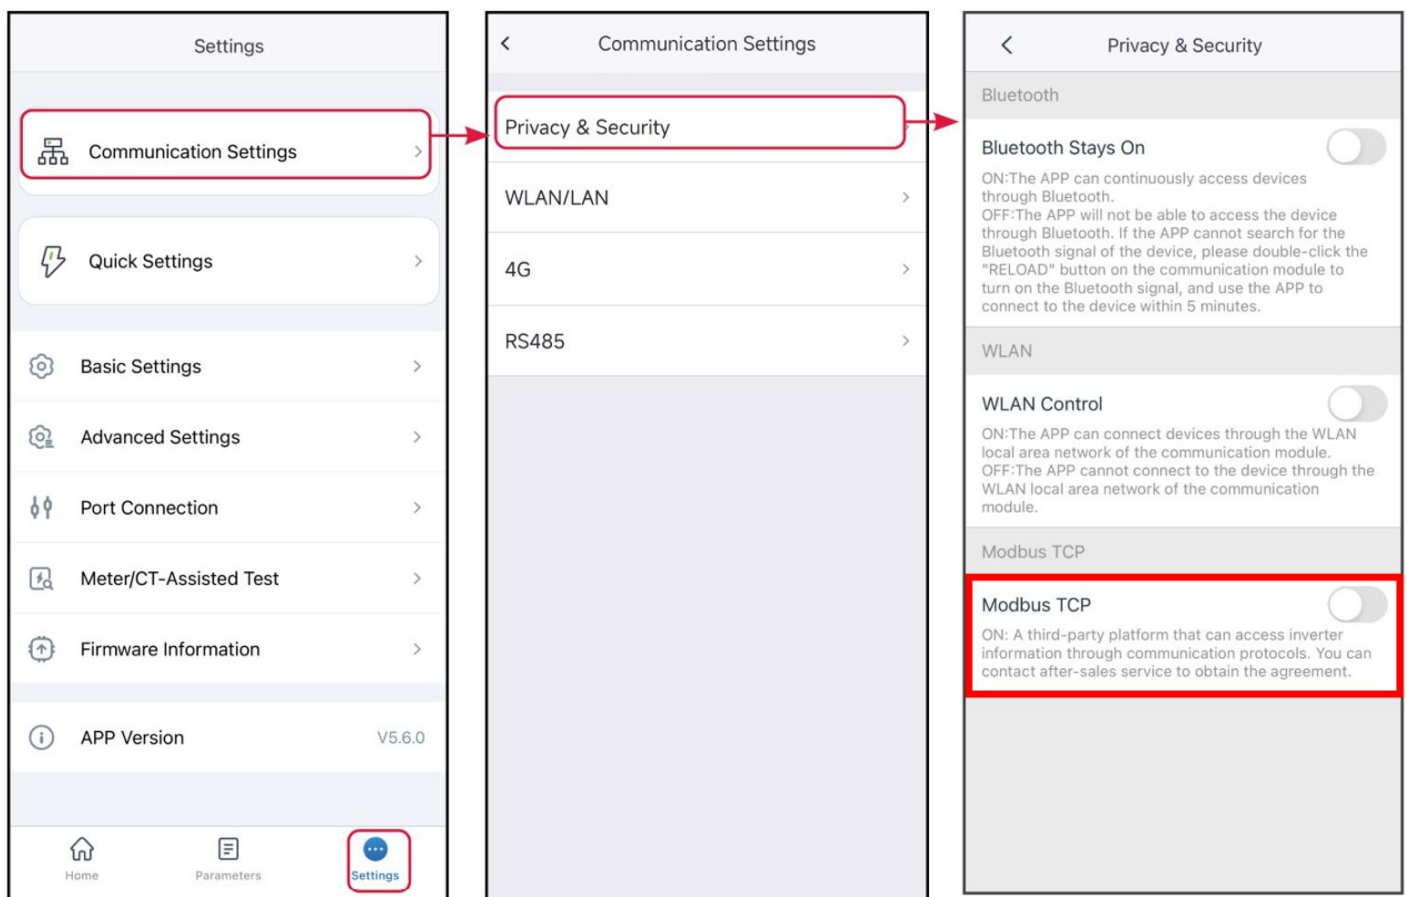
Settings

Communication Settings

Quick Settings

Basic Settings

Advanced Settings

Port Connection

Meter/CT-Assisted Test

Firmware Information

APP Version V5.6.0

Home Parameters Settings

Communication Settings

Privacy & Security

WLAN/LAN

4G

RS485

Privacy & Security

Bluetooth

Bluetooth Stays On

ON:The APP can continuously access devices through Bluetooth.
OFF:The APP will not be able to access the device through Bluetooth. If the APP cannot search for the Bluetooth signal of the device, please double-click the "RELOAD" button on the communication module to turn on the Bluetooth signal, and use the APP to connect to the device within 5 minutes.

WLAN

WLAN Control

ON:The APP can connect devices through the WLAN local area network of the communication module.
OFF:The APP cannot connect to the device through the WLAN local area network of the communication module.

Modbus TCP

Modbus TCP

ON: A third-party platform that can access inverter information through communication protocols. You can contact after-sales service to obtain the agreement.